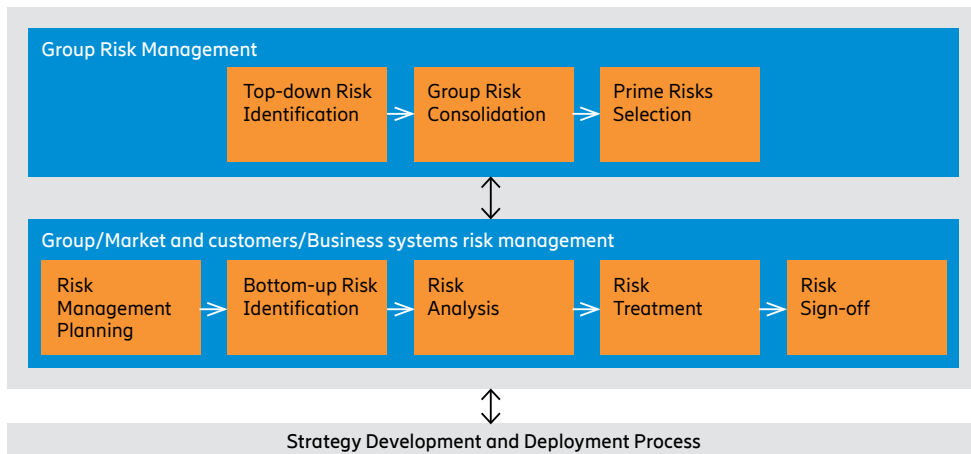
Group Risk Management

Top-down Risk Identification

Group Risk Consolidation

Prime Risks Selection

Group/Market and customers/Business systems risk management

Risk Management Planning

Bottom-up Risk Identification

Risk Analysis

Risk Treatment

Risk Sign-off

Strategy Development and Deployment Process